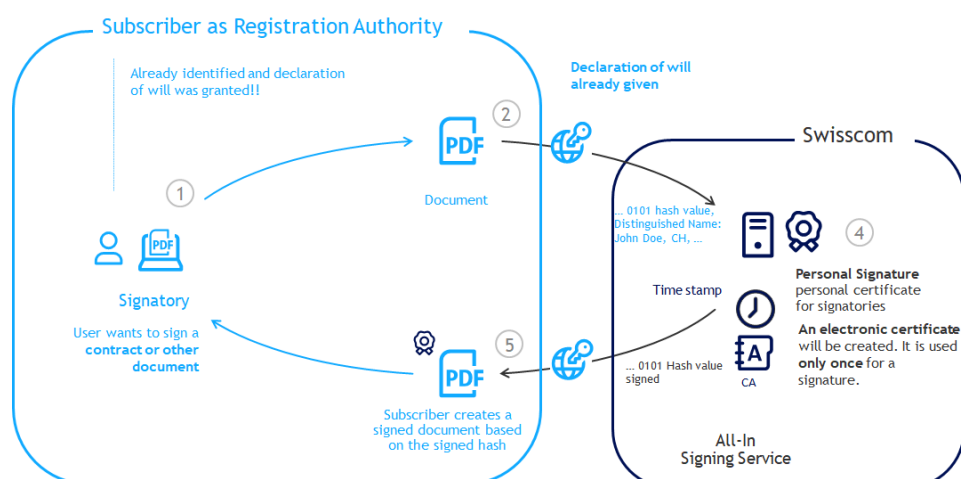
Subscriber as Registration Authority

Already identified and declaration of will was granted!!

Declaration of will already given

Swisscom

2

PDF

Document

1

PDF

Signatory

User wants to sign a contract or other document

... 0101 hash value, Distinguished Name: John Doe, CH, ...

4

Personal Signature personal certificate for signatories

Time stamp

An electronic certificate will be created. It is used only once for a signature.

5

PDF

Subscriber creates a signed document based on the signed hash

... 0101 Hash value signed

CA

All-In Signing Service